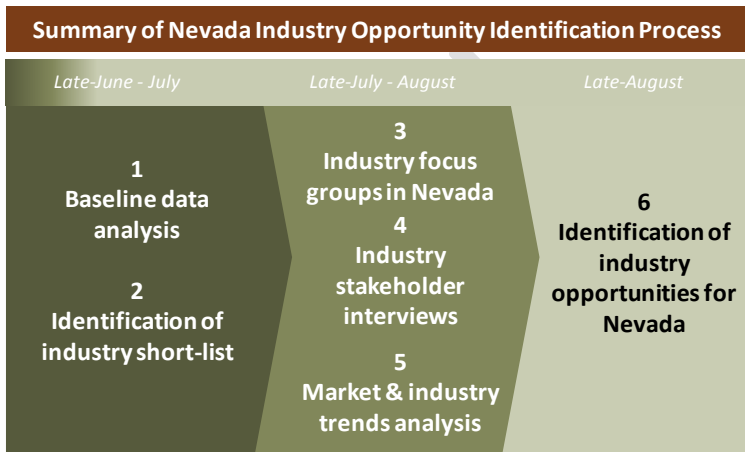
Summary of Nevada Industry Opportunity Identification Process

Late-June - July

Late-July - August

Late-August

1
Baseline data analysis

2
Identification of industry short-list

3
Industry focus groups in Nevada

4
Industry stakeholder interviews

5
Market & industry trends analysis

6
Identification of industry opportunities for Nevada